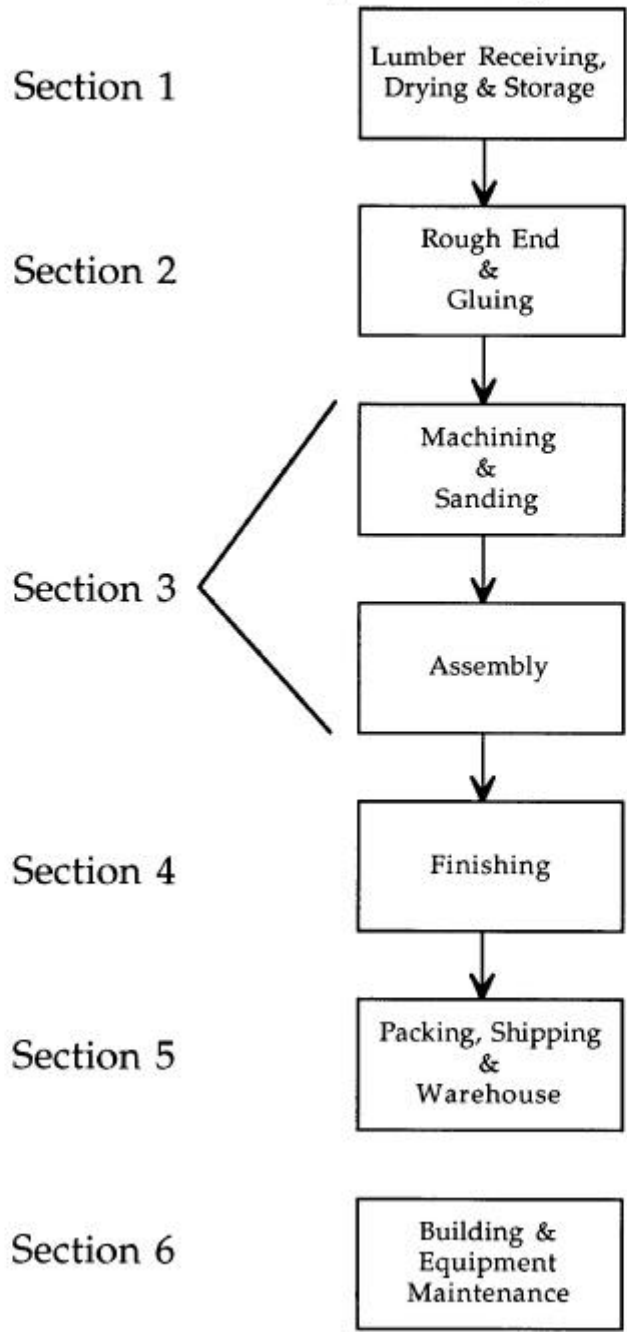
Section 1
Lumber Receiving, Drying & Storage

Section 2
Rough End & Gluing

Section 3
Machining & Sanding

Assembly

Section 4
Finishing

Section 5
Packing, Shipping & Warehouse

Section 6
Building & Equipment Maintenance